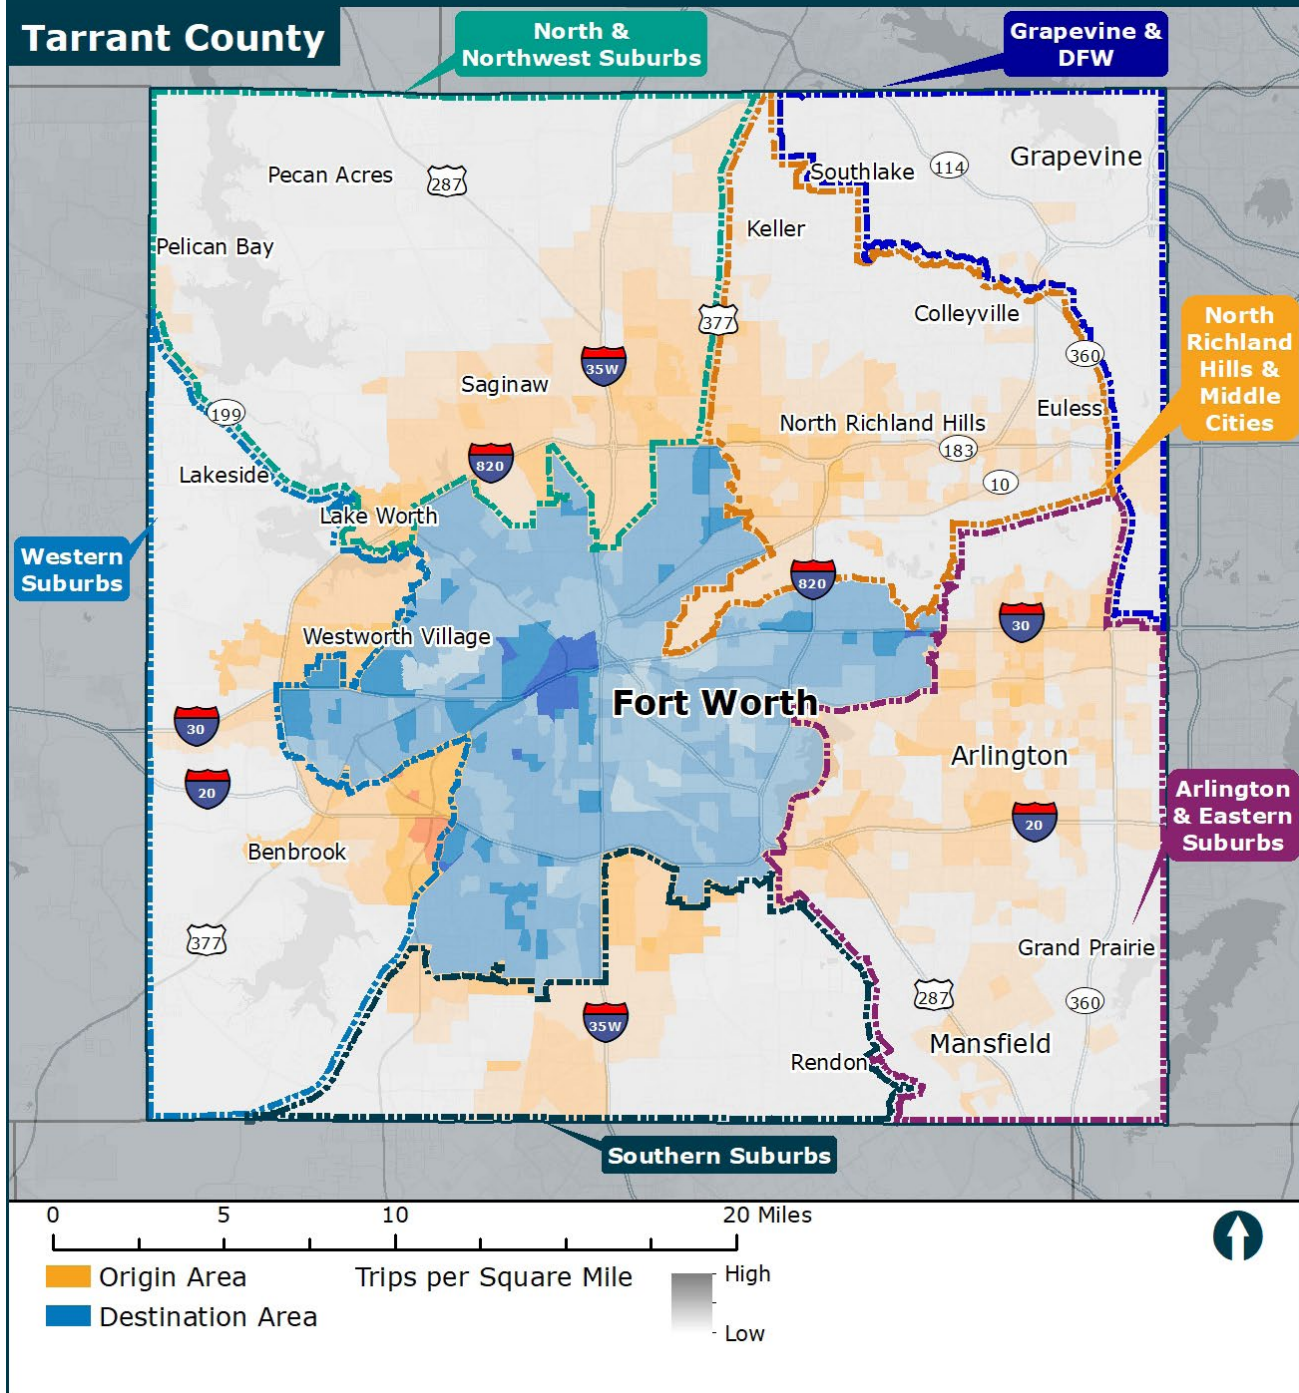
Tarrant County

North & Northwest Suburbs

Grapevine & DFW

Pecan Acres
287
Pelican Bay
Southlake
114
Grapevine
Keller
377
Colleyville
North Richland Hills & Middle Cities
35W
Saginaw
360
Euless
North Richland Hills
183
820
199
Lakeside
10
Lake Worth
Western Suburbs
820
30
Westworth Village
Fort Worth
30
Arlington
20
Arlington & Eastern Suburbs
20
Benbrook
377
Grand Prairie
287
360
35W
Mansfield
Rendon
Southern Suburbs

0 5 10 20 Miles
Origin Area
Destination Area
Trips per Square Mile
High
Low